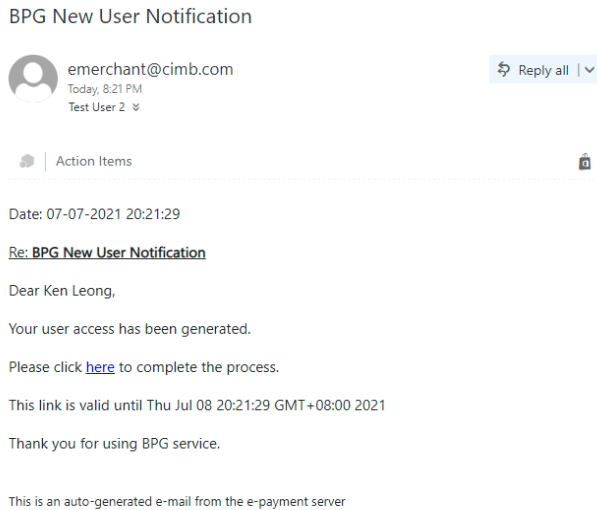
BPG New User Notification

emerchant@cimb.com
Today, 8:21 PM
Test User 2

Reply all

Action Items

Date: 07-07-2021 20:21:29

Re: BPG New User Notification

Dear Ken Leong,

Your user access has been generated.

Please click here to complete the process.

This link is valid until Thu Jul 08 20:21:29 GMT+08:00 2021

Thank you for using BPG service.

This is an auto-generated e-mail from the e-payment server